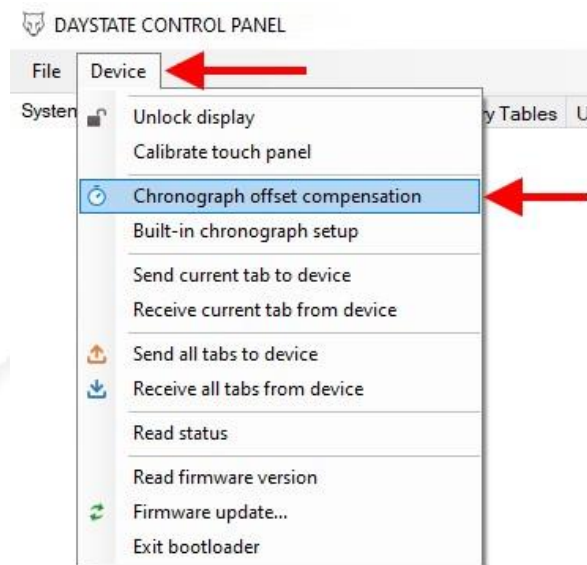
DAYSTATE CONTROL PANEL

File Device

Systen

y Tables U

Unlock display
Calibrate touch panel

Chronograph offset compensation
Built-in chronograph setup

Send current tab to device
Receive current tab from device

Send all tabs to device
Receive all tabs from device

Read status

Read firmware version
Firmware update...
Exit bootloader